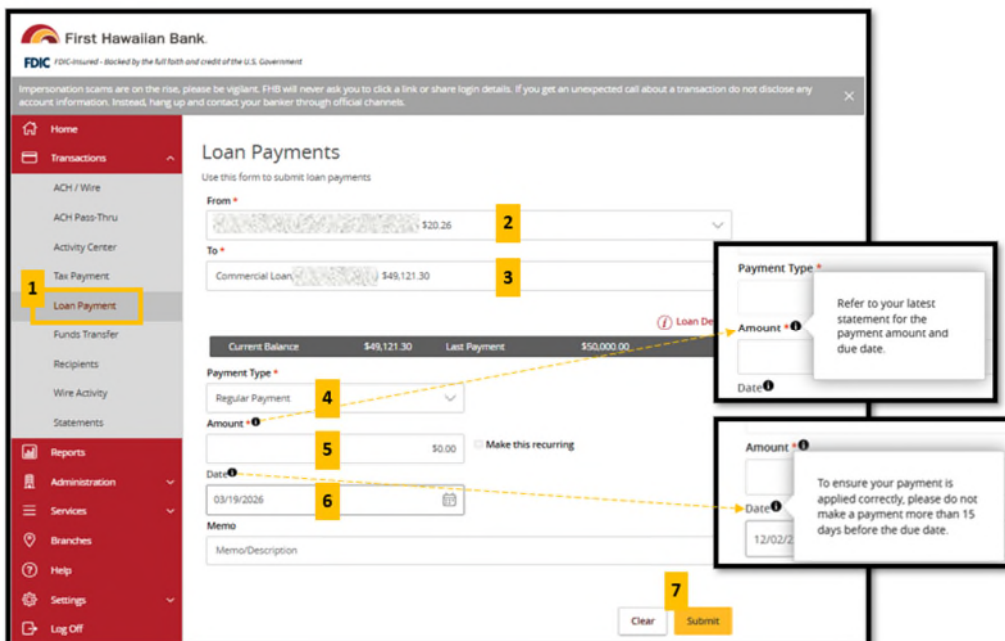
First Hawaiian Bank.

FDIC FDIC-Insured - Backed by the full faith and credit of the U.S. Government

Impersonation scams are on the rise, please be vigilant. FHB will never ask you to click a link or share login details. If you get an unexpected call about a transaction do not disclose any account information. Instead, hang up and contact your banker through official channels.

Home
Transactions
ACH / Wire
ACH Pass-Thru
Activity Center
Tax Payment
1
Loan Payment
Funds Transfer
Recipients
Wire Activity
Statements
Reports
Administration
Services
Branches
Help
Settings
Log Off

Loan Payments

Use this form to submit loan payments

From *
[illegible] $20.26
2

To *
Commercial Loan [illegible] $49,121.30
3

Loan De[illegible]

| Current Balance | $49,121.30 | Last Payment | $50,000.00 |
|---|---|---|---|

Payment Type *
Regular Payment
4

Amount *
5
$0.00
Make this recurring

Date
6
03/19/2026

Memo
Memo/Description

7
Clear
Submit

Payment Type *
Refer to your latest statement for the payment amount and due date.
Amount *
Date

Amount *
To ensure your payment is applied correctly, please do not make a payment more than 15 days before the due date.
Date
12/02/2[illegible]